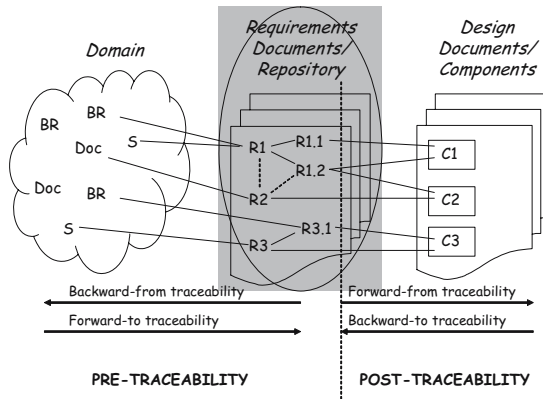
Domain

Requirements Documents/ Repository

Design Documents/ Components

BR
BR
S
Doc
Doc
BR
S

R1
R1.1
R1.2
R2
R3.1
R3

C1
C2
C3

Backward-from traceability
Forward-to traceability

Forward-from traceability
Backward-to traceability

PRE-TRACEABILITY

POST-TRACEABILITY